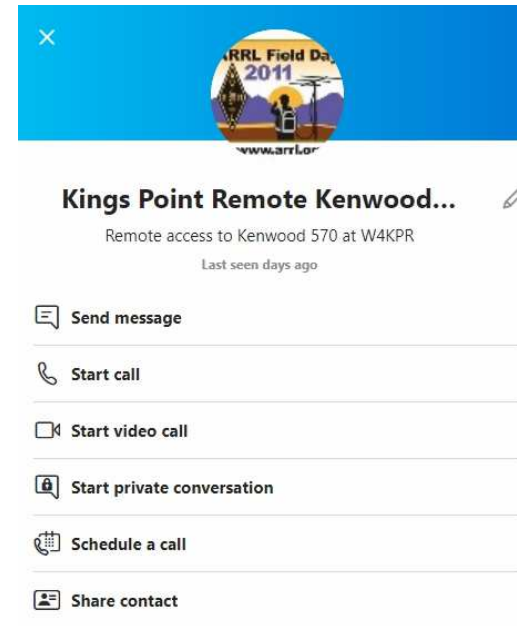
×

RRL Field Day
2011
www.arrl.or

Kings Point Remote Kenwood...

Remote access to Kenwood 570 at W4KPR

Last seen days ago

Send message

Start call

Start video call

Start private conversation

Schedule a call

Share contact